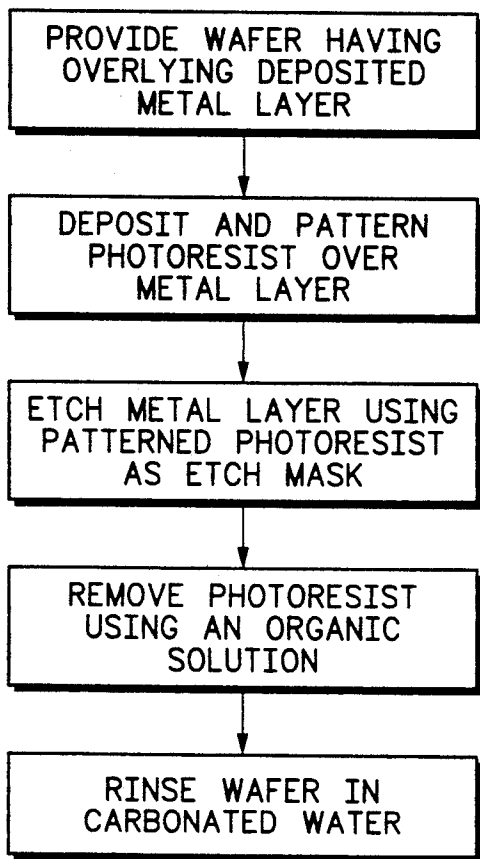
PROVIDE WAFER HAVING OVERLYING DEPOSITED METAL LAYER

DEPOSIT AND PATTERN PHOTORESIST OVER METAL LAYER

ETCH METAL LAYER USING PATTERNED PHOTORESIST AS ETCH MASK

REMOVE PHOTORESIST USING AN ORGANIC SOLUTION

RINSE WAFER IN CARBONATED WATER